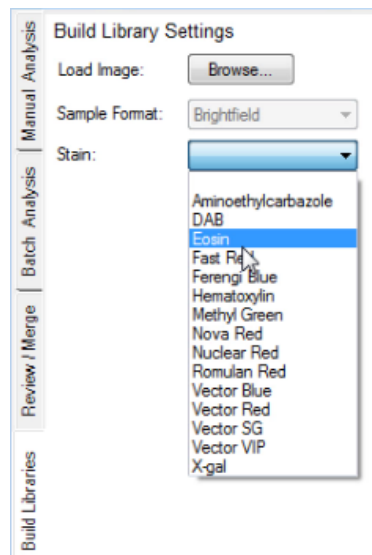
Manual Analysis
Batch Analysis
Review / Merge
Build Libraries

Build Library Settings

Load Image: Browse...

Sample Format: Brightfield

Stain:

Aminoethylcarbazole
DAB
Eosin
Fast Red
Ferengi Blue
Hematoxylin
Methyl Green
Nova Red
Nuclear Red
Romulan Red
Vector Blue
Vector Red
Vector SG
Vector VIP
X-gal